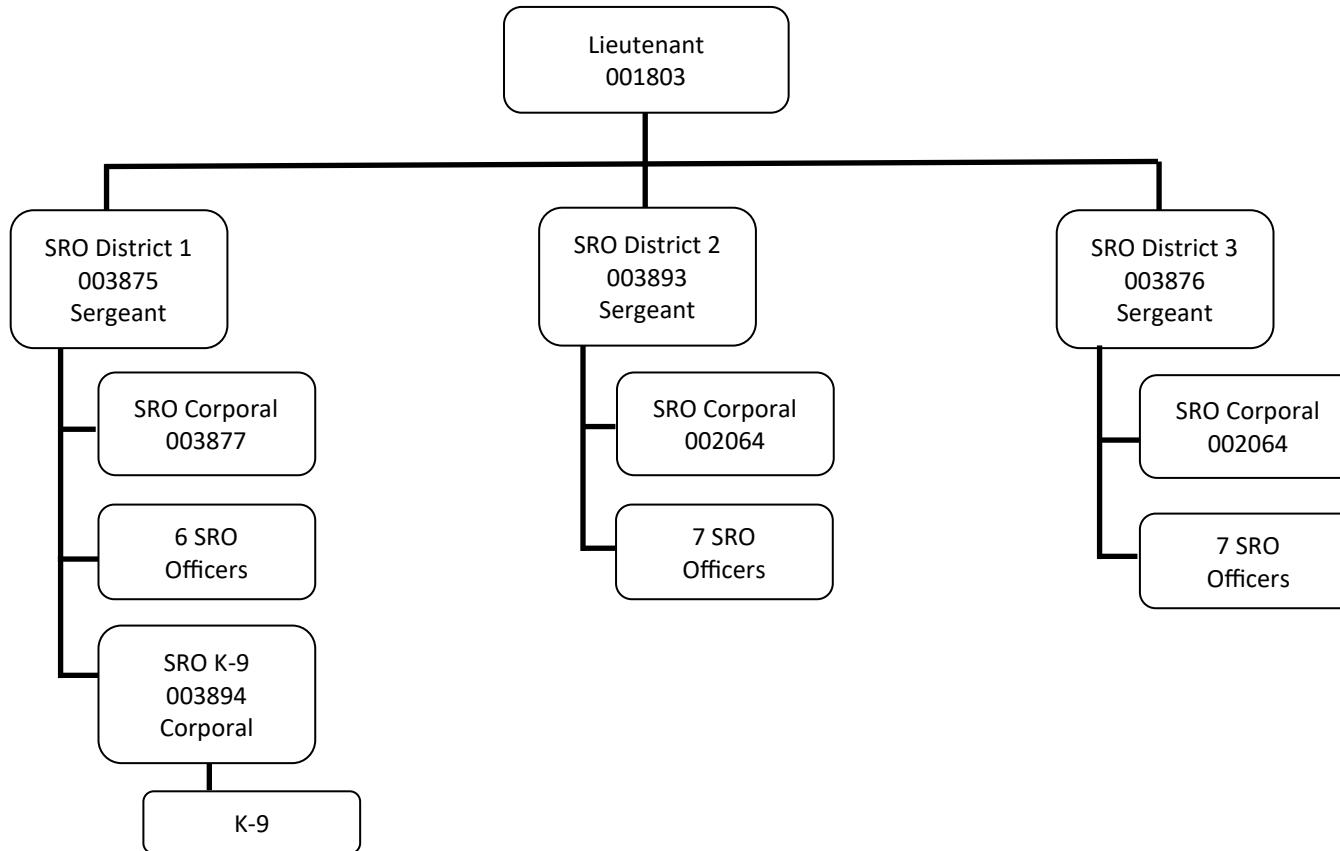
Lieutenant
001803

SRO District 1
003875
Sergeant

SRO Corporal
003877

6 SRO
Officers

SRO K-9
003894
Corporal

K-9

SRO District 2
003893
Sergeant

SRO Corporal
002064

7 SRO
Officers

SRO District 3
003876
Sergeant

SRO Corporal
002064

7 SRO
Officers